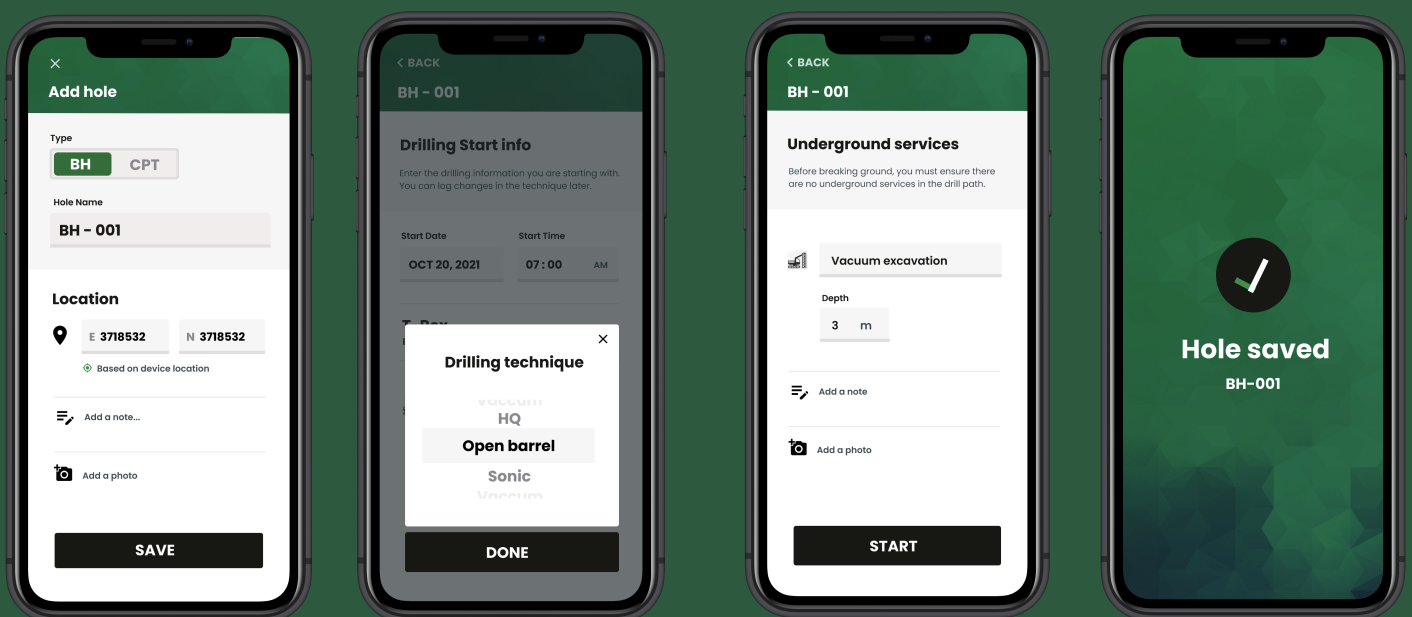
×
Add hole

Type
BH CPT

Hole Name
BH - 001

Location
E 3718532
N 3718532
Based on device location

Add a note...

Add a photo

SAVE

< BACK
BH - 001

Drilling Start info
Enter the drilling information you are starting with. You can log changes in the technique later.

Start Date
OCT 20, 2021
Start Time
07 : 00 AM

T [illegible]

×
Drilling technique
Vaccum
HQ
Open barrel
Sonic
Vaccum

DONE

< BACK
BH - 001

Underground services
Before breaking ground, you must ensure there are no underground services in the drill path.

Vacuum excavation
Depth
3 m

Add a note

Add a photo

START

Hole saved
BH-001